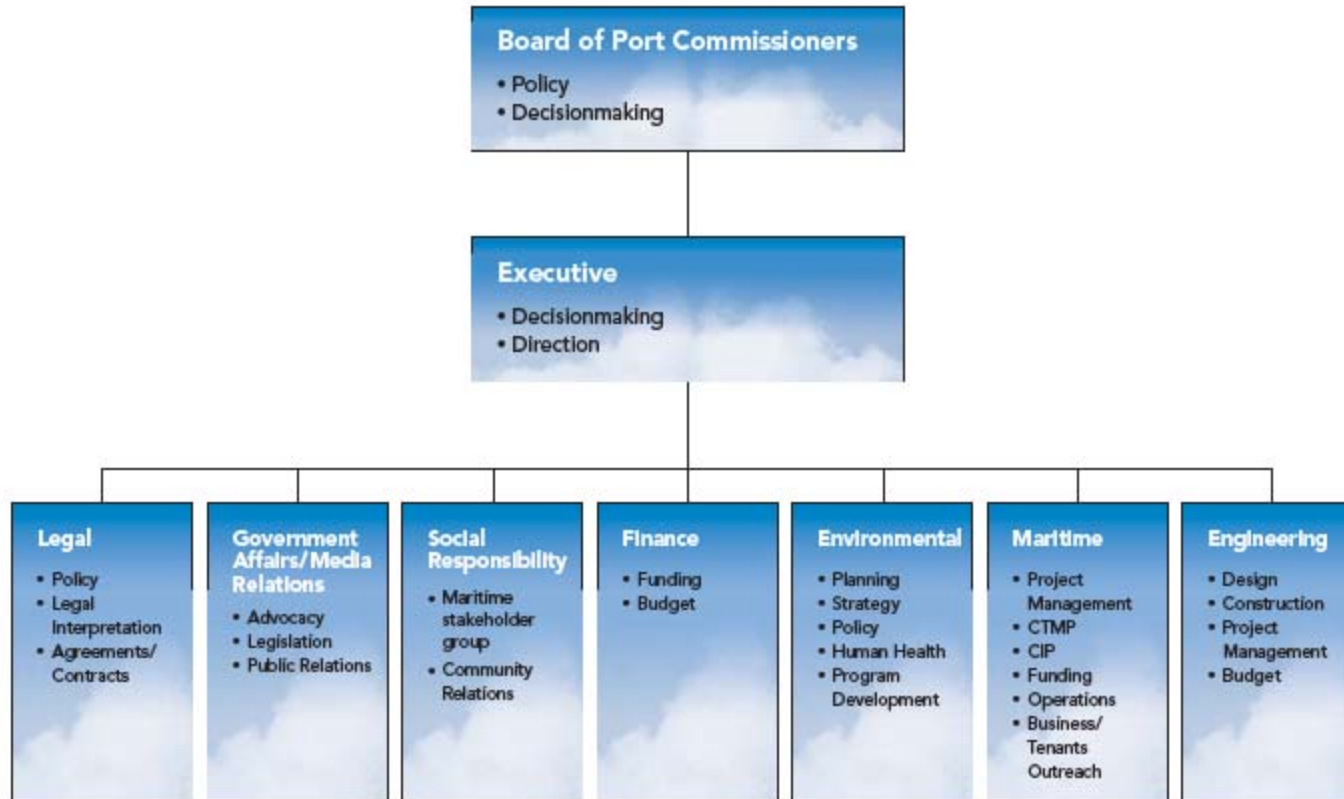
Board of Port Commissioners
• Policy
• Decisionmaking

Executive
• Decisionmaking
• Direction

Legal
• Policy
• Legal Interpretation
• Agreements/ Contracts

Government Affairs/Media Relations
• Advocacy
• Legislation
• Public Relations

Social Responsibility
• Maritime stakeholder group
• Community Relations

Finance
• Funding
• Budget

Environmental
• Planning
• Strategy
• Policy
• Human Health
• Program Development

Maritime
• Project Management
• CTMP
• CIP
• Funding
• Operations
• Business/ Tenants Outreach

Engineering
• Design
• Construction
• Project Management
• Budget